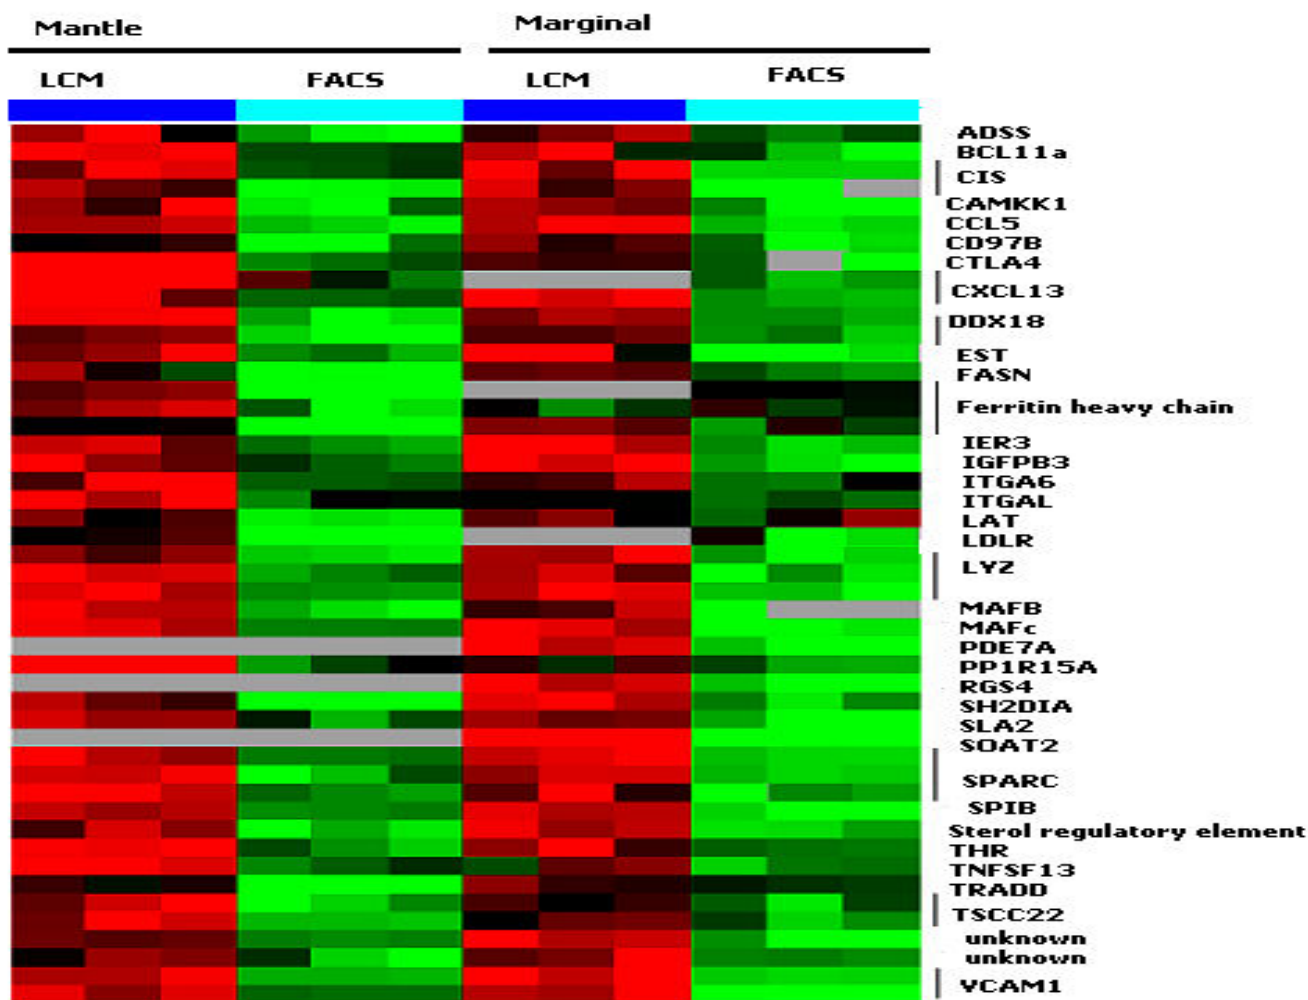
Mantle

Marginal

LCM

FACS

LCM

FACS

ADSS
BCL11a
CIS
CAMKK1
CCL5
CD97B
CTLA4
CXCL13
DDX18
EST
FASN
Ferritin heavy chain
IER3
IGFPB3
ITGA6
ITGAL
LAT
LDLR
LYZ
MAFB
MAFc
PDE7A
PP1R15A
RGS4
SH2DIA
SLA2
SOAT2
SPARC
SPIB
Sterol regulatory element
THR
TNFSF13
TRADD
TSCC22
unknown
unknown
VCAM1